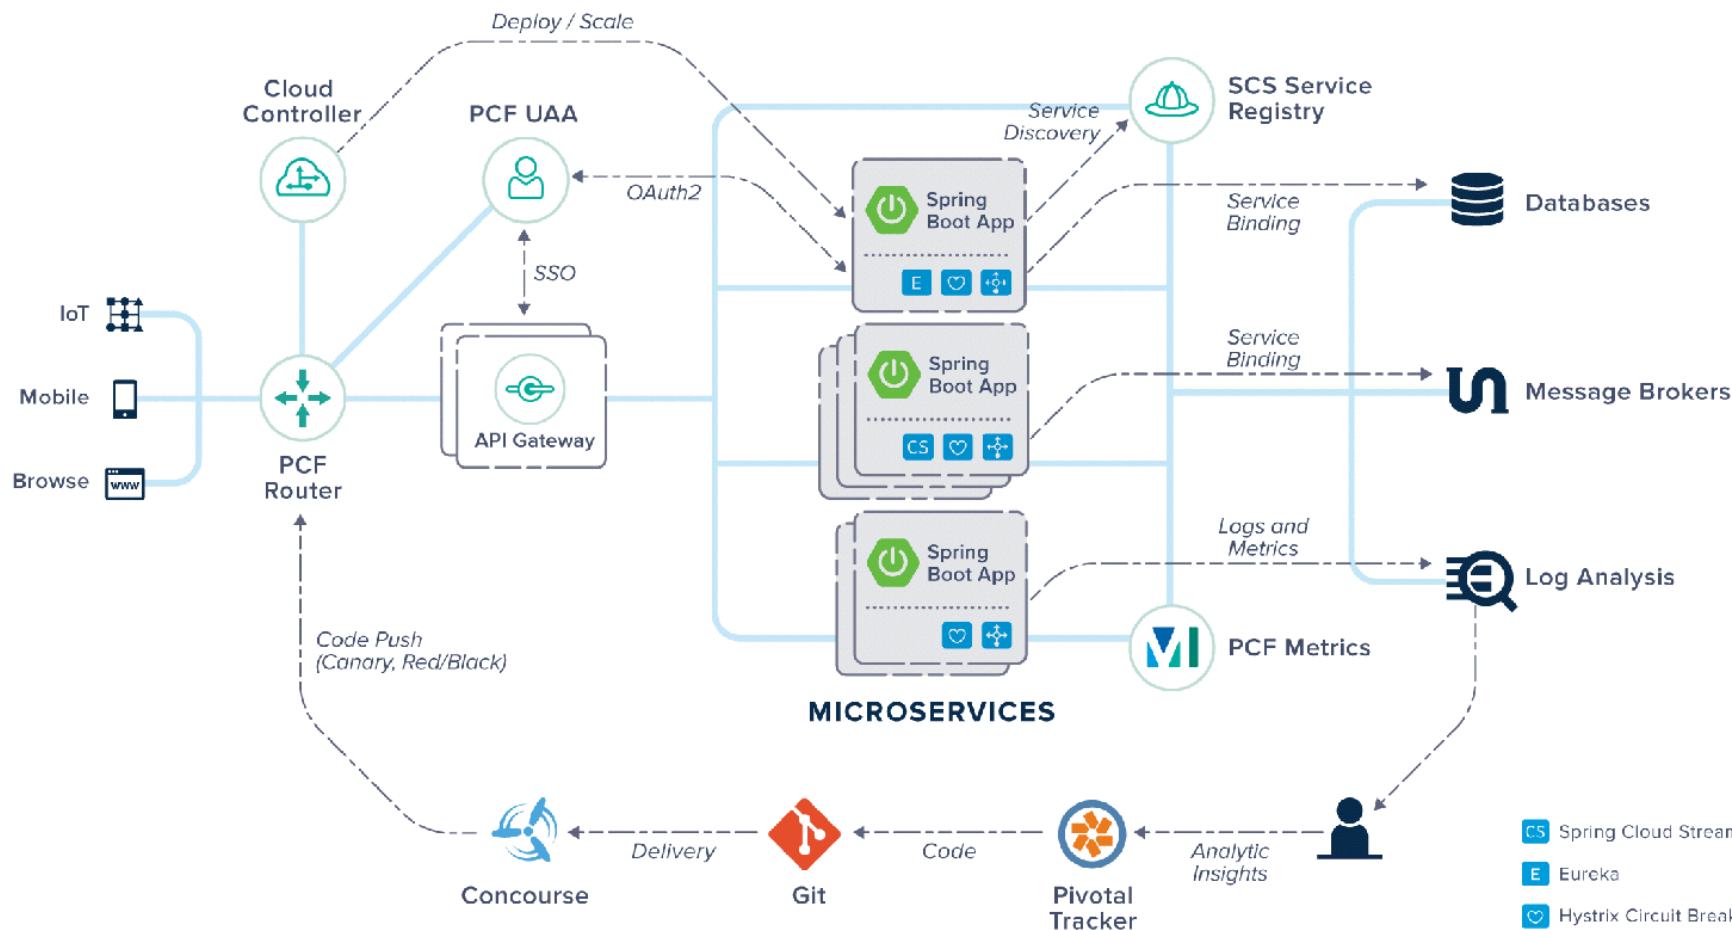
Deploy / Scale

Cloud Controller

PCF UAA

SCS Service Registry

Service Discovery

OAuth2

Spring Boot App

E

Service Binding

Databases

SSO

IoT

Mobile

Browse

www

PCF Router

API Gateway

Spring Boot App

CS

Service Binding

Message Brokers

Logs and Metrics

Spring Boot App

Log Analysis

PCF Metrics

Code Push (Canary, Red/Black)

MICROSERVICES

Concourse

Delivery

Git

Code

Pivotal Tracker

Analytic Insights

CS Spring Cloud Strea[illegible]

E Eureka

Hystrix Circuit Brea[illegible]